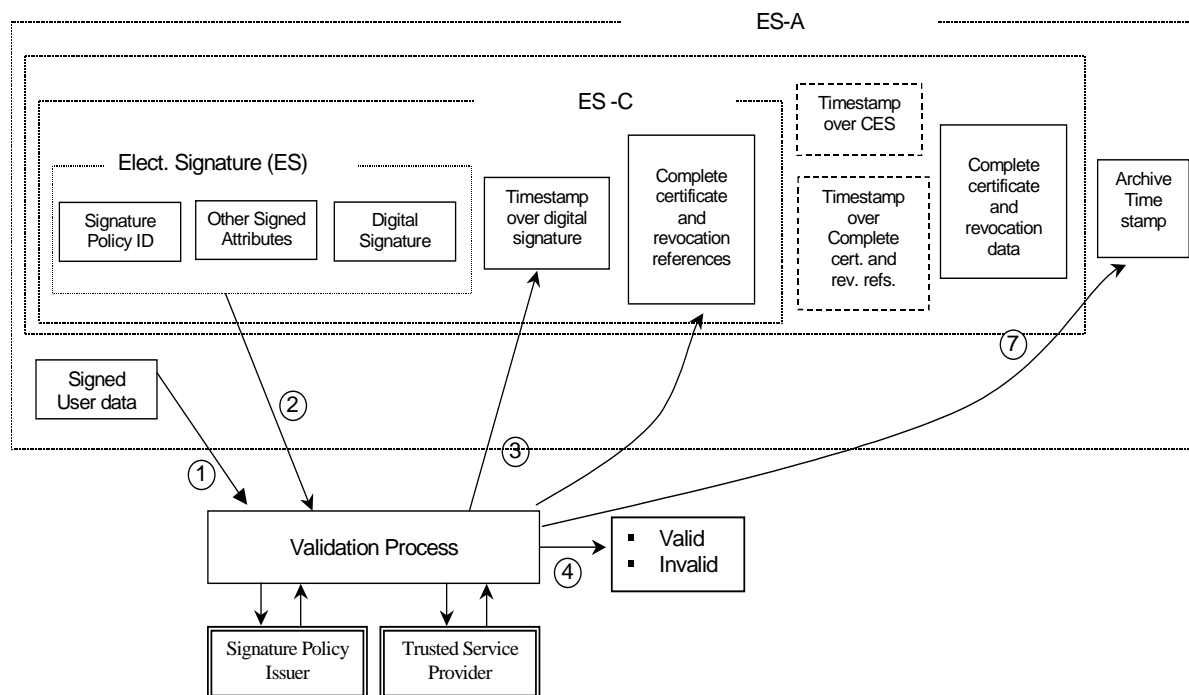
ES-A

ES -C

Timestamp over CES

Elect. Signature (ES)

Signature Policy ID

Other Signed Attributes

Digital Signature

Timestamp over digital signature

Complete certificate and revocation references

Timestamp over Complete cert. and rev. refs.

Complete certificate and revocation data

Archive Time stamp

Signed User data

②

①

③

⑦

Validation Process

④

▪ Valid
▪ Invalid

Signature Policy Issuer

Trusted Service Provider